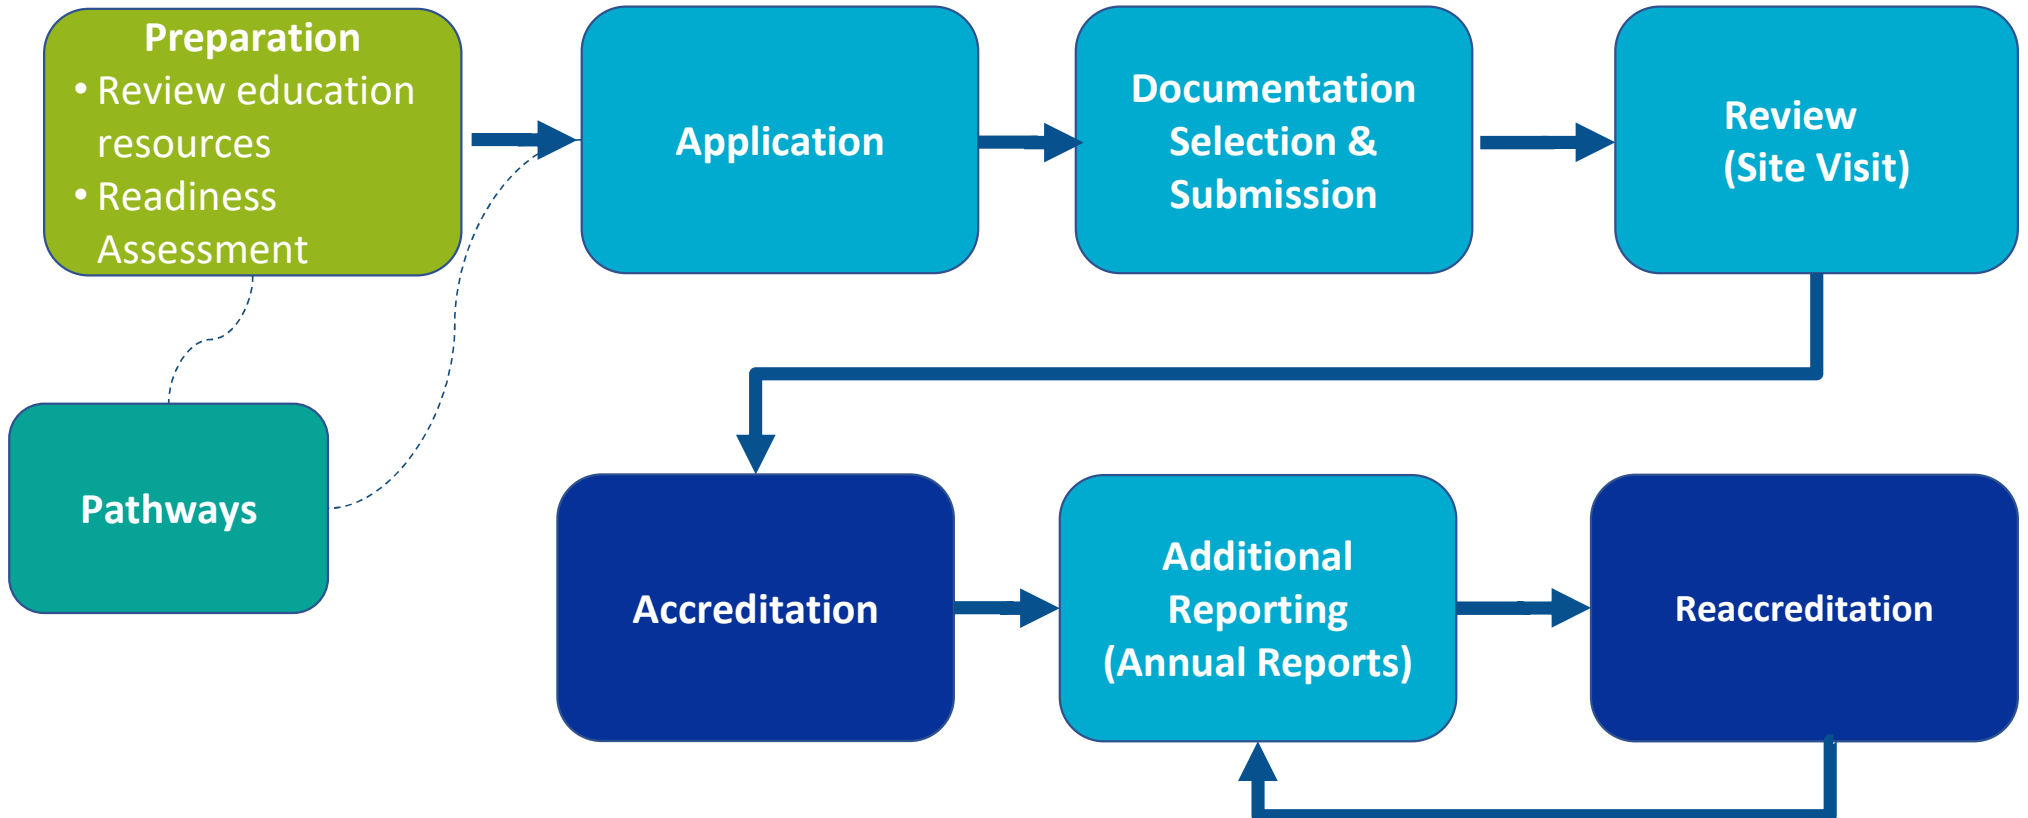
Preparation
• Review education resources
• Readiness Assessment

Application

Documentation Selection & Submission

Review
(Site Visit)

Pathways

Accreditation

Additional Reporting (Annual Reports)

Reaccreditation